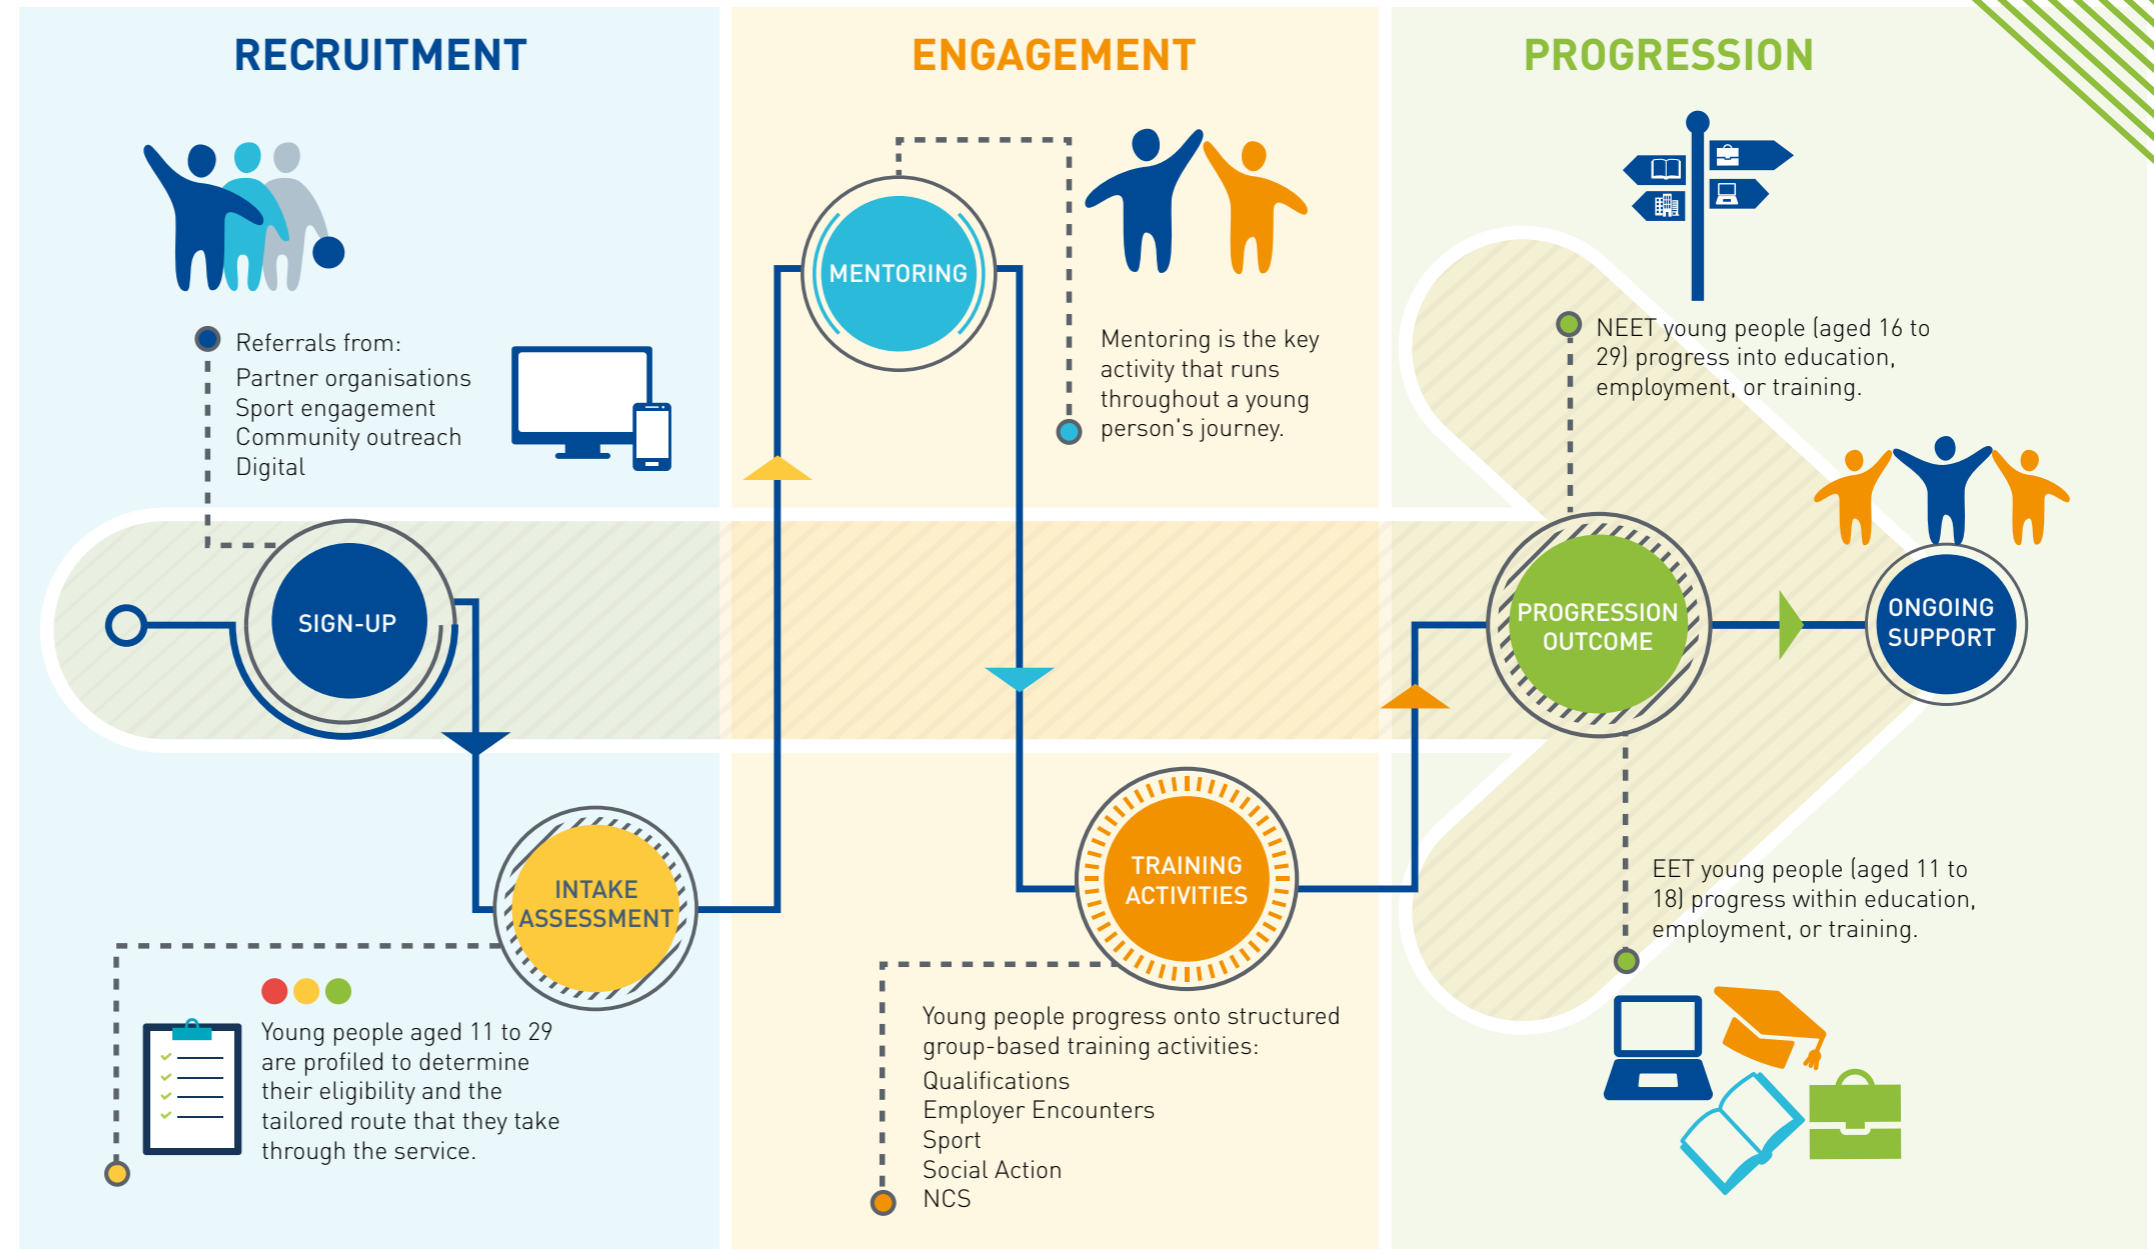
RECRUITMENT

Referrals from:
Partner organisations
Sport engagement
Community outreach
Digital

SIGN-UP

INTAKE ASSESSMENT

Young people aged 11 to 29 are profiled to determine their eligibility and the tailored route that they take through the service.

ENGAGEMENT

MENTORING

Mentoring is the key activity that runs throughout a young person's journey.

TRAINING ACTIVITIES

Young people progress onto structured group-based training activities:
Qualifications
Employer Encounters
Sport
Social Action
NCS

PROGRESSION

NEET young people (aged 16 to 29) progress into education, employment, or training.

PROGRESSION OUTCOME

ONGOING SUPPORT

EET young people (aged 11 to 18) progress within education, employment, or training.